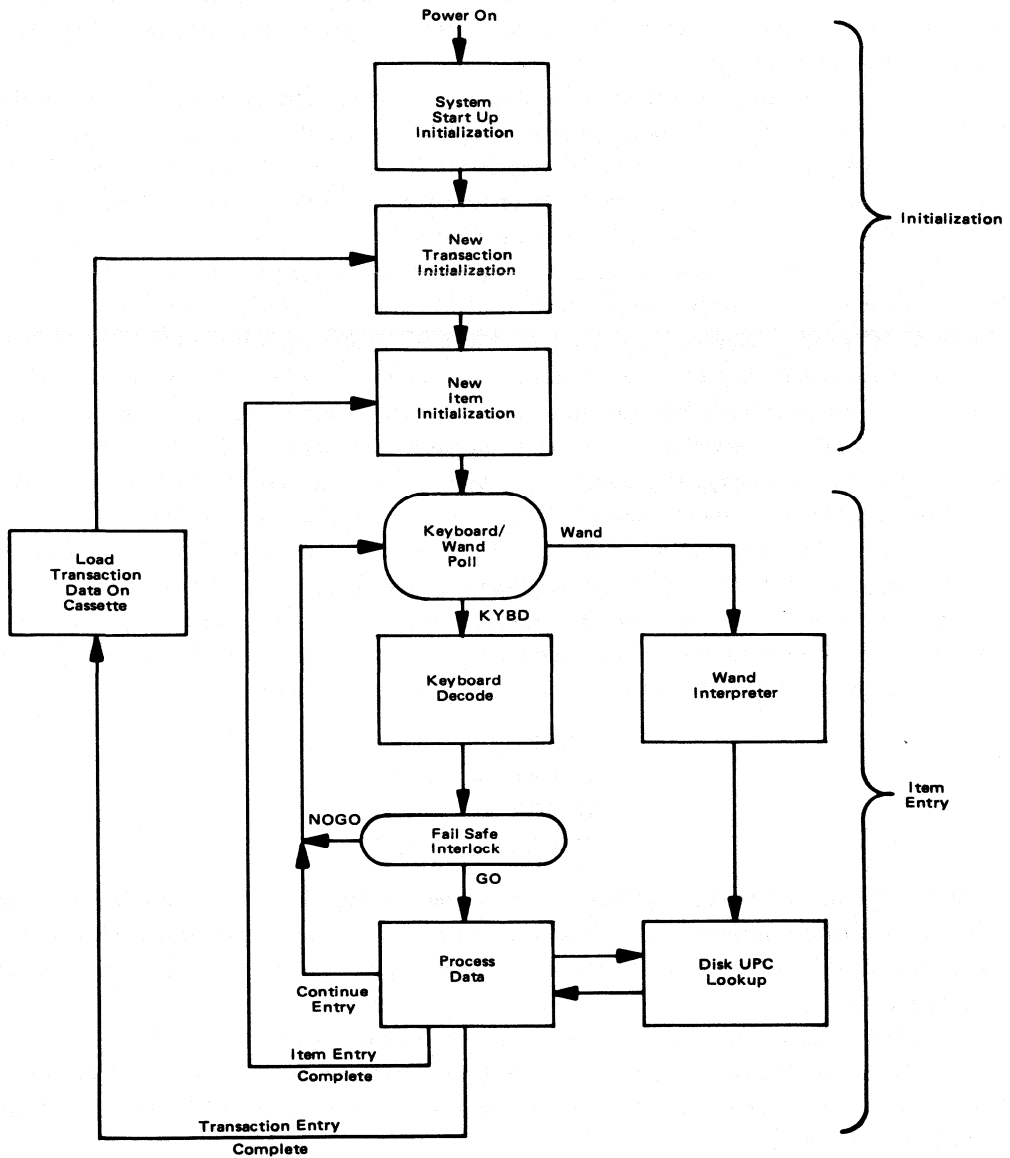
Power On

System Start Up Initialization

New Transaction Initialization

New Item Initialization

Initialization

Load Transaction Data On Cassette

Keyboard/ Wand Poll

Wand

KYBD

Keyboard Decode

Wand Interpreter

Item Entry

NOGO

Fail Safe Interlock

GO

Process Data

Disk UPC Lookup

Continue Entry

Item Entry Complete

Transaction Entry Complete